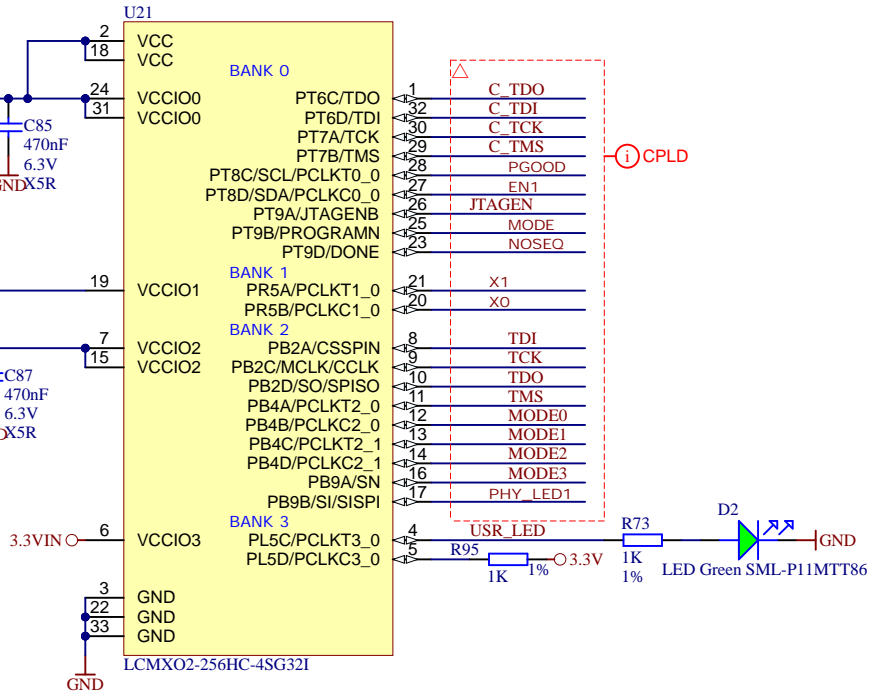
U21

2 VCC
18 VCC
BANK 0
24 VCCIO0
31 VCCIO0
C85
470nF
6.3V
GND X5R

1 PT6C/TDO C_TDO
32 PT6D/TDI C_TDI
30 PT7A/TCK C_TCK
29 PT7B/TMS C_TMS
28 PT8C/SCL/PCLKT0_0 PGOOD
27 PT8D/SDA/PCLKC0_0 EN1
26 PT9A/JTAGENB JTAGEN
25 PT9B/PROGRAMN MODE
23 PT9D/DONE NOSEQ

CPLD

BANK 1
19 VCCIO1
21 PR5A/PCLKT1_0 X1
20 PR5B/PCLKC1_0 X0

BANK 2
7 VCCIO2
15 VCCIO2
C87
470nF
6.3V
X5R

8 PB2A/CSSPIN TDI
9 PB2C/MCLK/CCLK TCK
10 PB2D/SO/SPISO TDO
11 PB4A/PCLKT2_0 TMS
12 PB4B/PCLKC2_0 MODE0
13 PB4C/PCLKT2_1 MODE1
14 PB4D/PCLKC2_1 MODE2
16 PB9A/SN MODE3
17 PB9B/SI/SPISI PHY_LED1

BANK 3
3.3VIN 6 VCCIO3
4 PL5C/PCLKT3_0 USR_LED
5 PL5D/PCLKC3_0
R95
1K 1%
3.3V
R73
1K
1%
D2
GND
LED Green SML-P11MTT86

3 GND
22 GND
33 GND
GND
LCMXO2-256HC-4SG32I